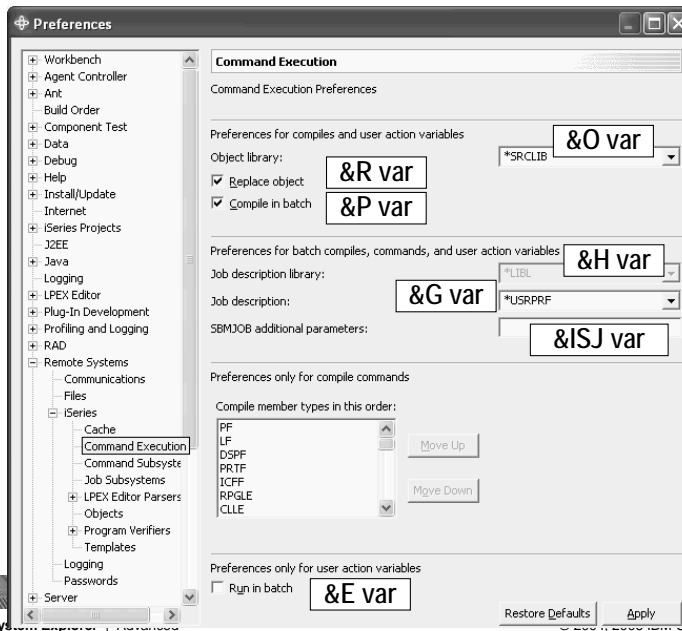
Preferences

Workbench
Agent Controller
Ant
Build Order
Component Test
Data
Debug
Help
Install/Update
Internet
iSeries Projects
J2EE
Java
Logging
LPEX Editor
Plug-In Development
Profiling and Logging
RAD
Remote Systems
Communications
Files
iSeries
Cache
Command Execution
Command Subsyste
Job Subsystems
LPEX Editor Parsers
Objects
Program Verifiers
Templates
Logging
Passwords
Server

Command Execution

Command Execution Preferences

Preferences for compiles and user action variables

Object library:

*SRCLIB

&O var

Replace object

&R var

Compile in batch

&P var

Preferences for batch compiles, commands, and user action variables

Job description library:

*LIBL

&H var

Job description:

*USRPRF

&G var

SBMJOB additional parameters:

&ISJ var

Preferences only for compile commands

Compile member types in this order:

PF
LF
DSPF
PRTF
ICFF
RPGLE
CLLE

Move Up

Move Down

Preferences only for user action variables

Run in batch

&E var

Restore Defaults

Apply

ystem Explorer | Advanced

© 2004, 2005 IBM C